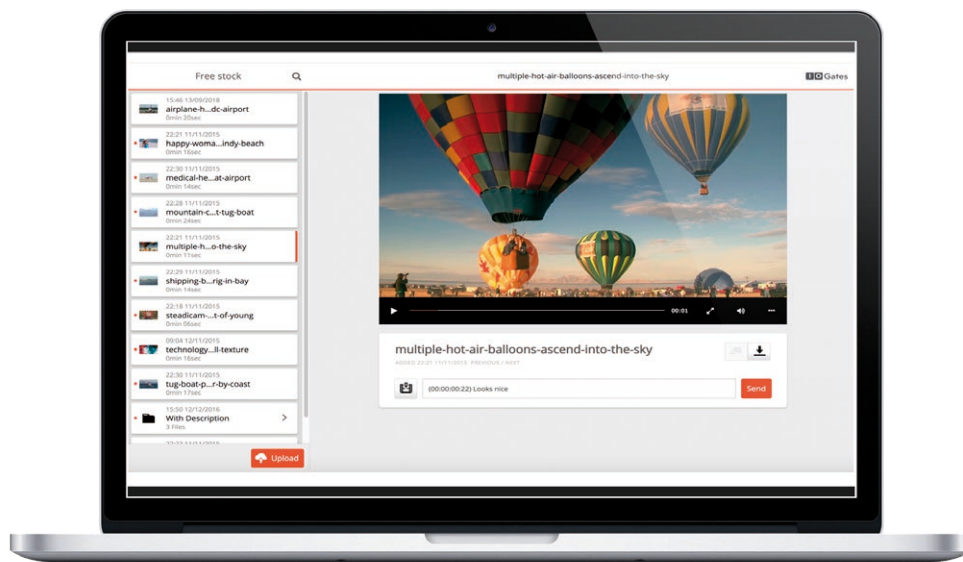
Free stock

multiple-hot-air-balloons-ascend-into-the-sky

IO Gates

15:46 13/09/2018
airplane-h...dc-airport
0min 20sec

22:21 11/11/2015
happy-woma...indy-beach
0min 16sec

22:30 11/11/2015
medical-he...at-airport
0min 14sec

22:28 11/11/2015
mountain-c...t-tug-boat
0min 24sec

22:21 11/11/2015
multiple-h...o-the-sky
0min 11sec

22:29 11/11/2015
shipping-b...rig-in-bay
0min 14sec

22:18 11/11/2015
steadicam-...t-of-young
0min 06sec

09:04 12/11/2015
technology...ll-texture
0min 16sec

22:30 11/11/2015
tug-boat-p...r-by-coast
0min 17sec

15:50 12/12/2016
With Description
3 Files

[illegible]

Upload

00:01

multiple-hot-air-balloons-ascend-into-the-sky

ADDED 22:21 11/11/2015 PREVIOUS / NEXT

(00:00:00:22) Looks nice

Send